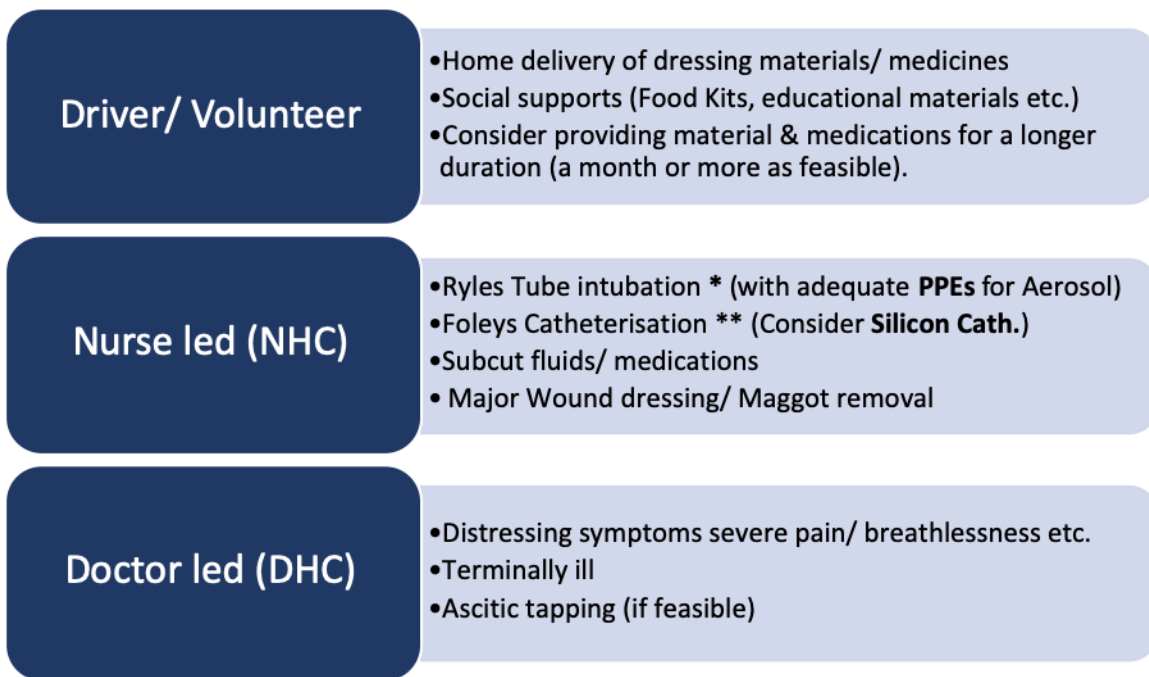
Driver/ Volunteer

•Home delivery of dressing materials/ medicines
•Social supports (Food Kits, educational materials etc.)
•Consider providing material & medications for a longer duration (a month or more as feasible).

Nurse led (NHC)

•Ryles Tube intubation * (with adequate PPEs for Aerosol)
•Foleys Catheterisation ** (Consider Silicon Cath.)
•Subcut fluids/ medications
• Major Wound dressing/ Maggot removal

Doctor led (DHC)

•Distressing symptoms severe pain/ breathlessness etc.
•Terminally ill
•Ascitic tapping (if feasible)